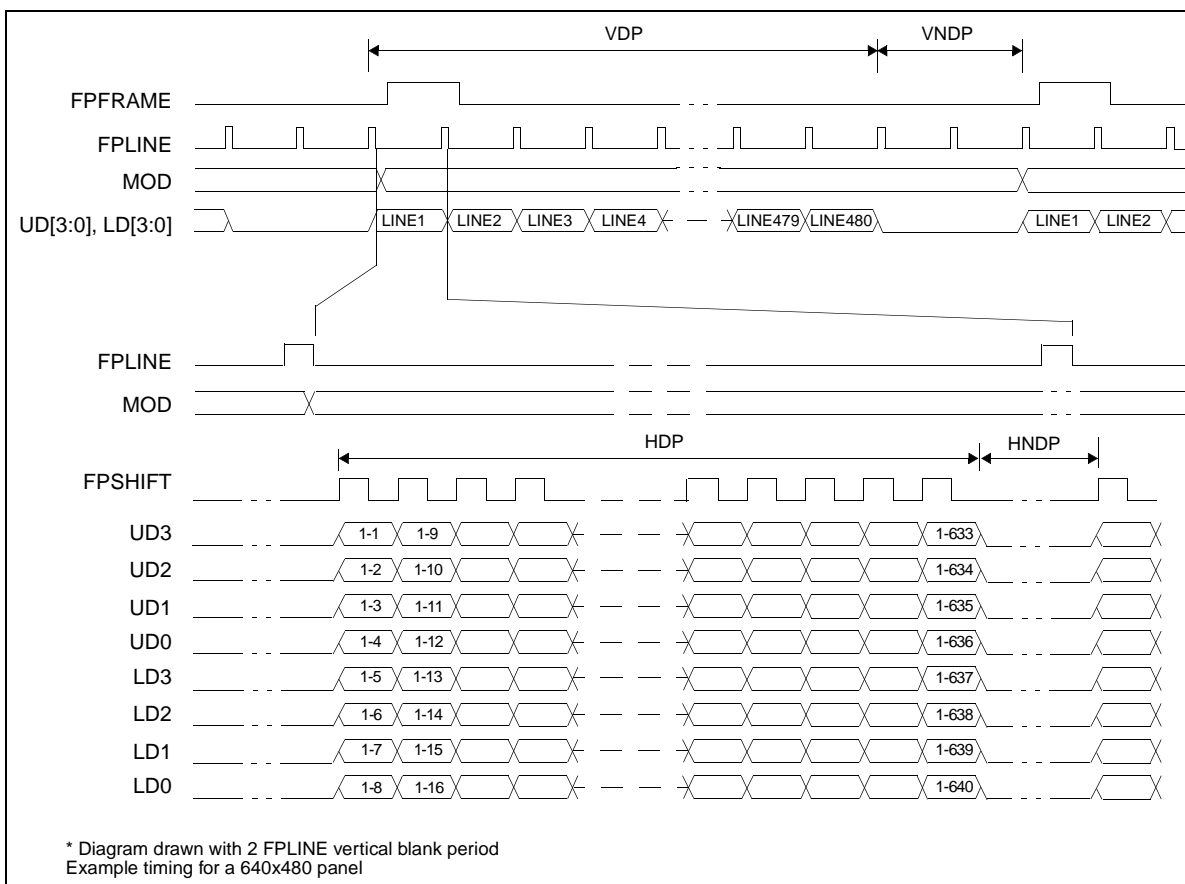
VDP
VNDP
FPFRAME
FPLINE
MOD
UD[3:0], LD[3:0]
LINE1 LINE2 LINE3 LINE4 LINE479 LINE480 LINE1 LINE2

FPLINE
MOD
HDP
HNDP
FPSHIFT
UD3 1-1 1-9 1-633
UD2 1-2 1-10 1-634
UD1 1-3 1-11 1-635
UD0 1-4 1-12 1-636
LD3 1-5 1-13 1-637
LD2 1-6 1-14 1-638
LD1 1-7 1-15 1-639
LD0 1-8 1-16 1-640

* Diagram drawn with 2 FPLINE vertical blank period
Example timing for a 640x480 panel